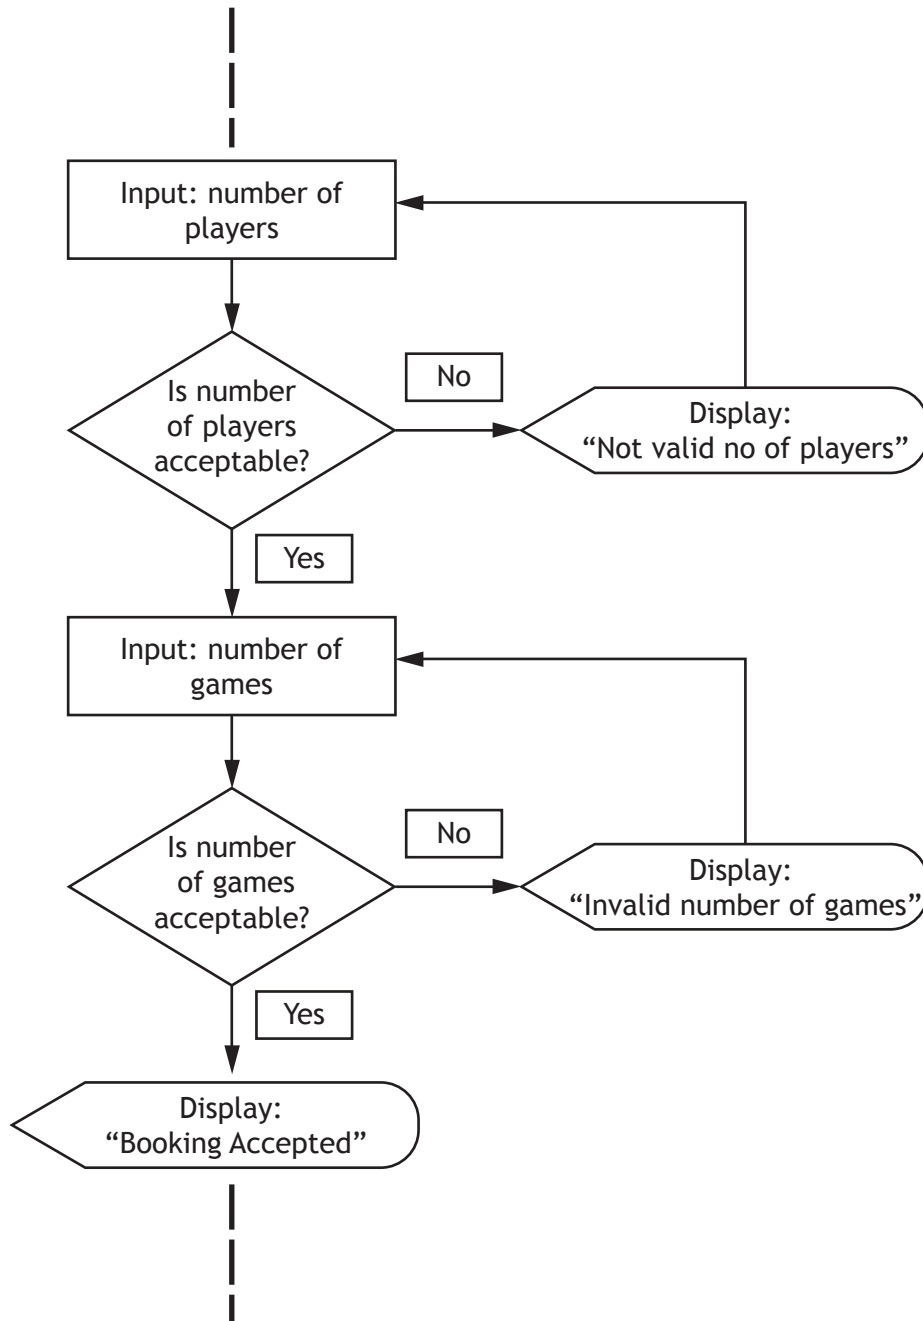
Input: number of players

Is number of players acceptable?

No

Display: "Not valid no of players"

Yes

Input: number of games

Is number of games acceptable?

No

Display: "Invalid number of games"

Yes

Display: "Booking Accepted"